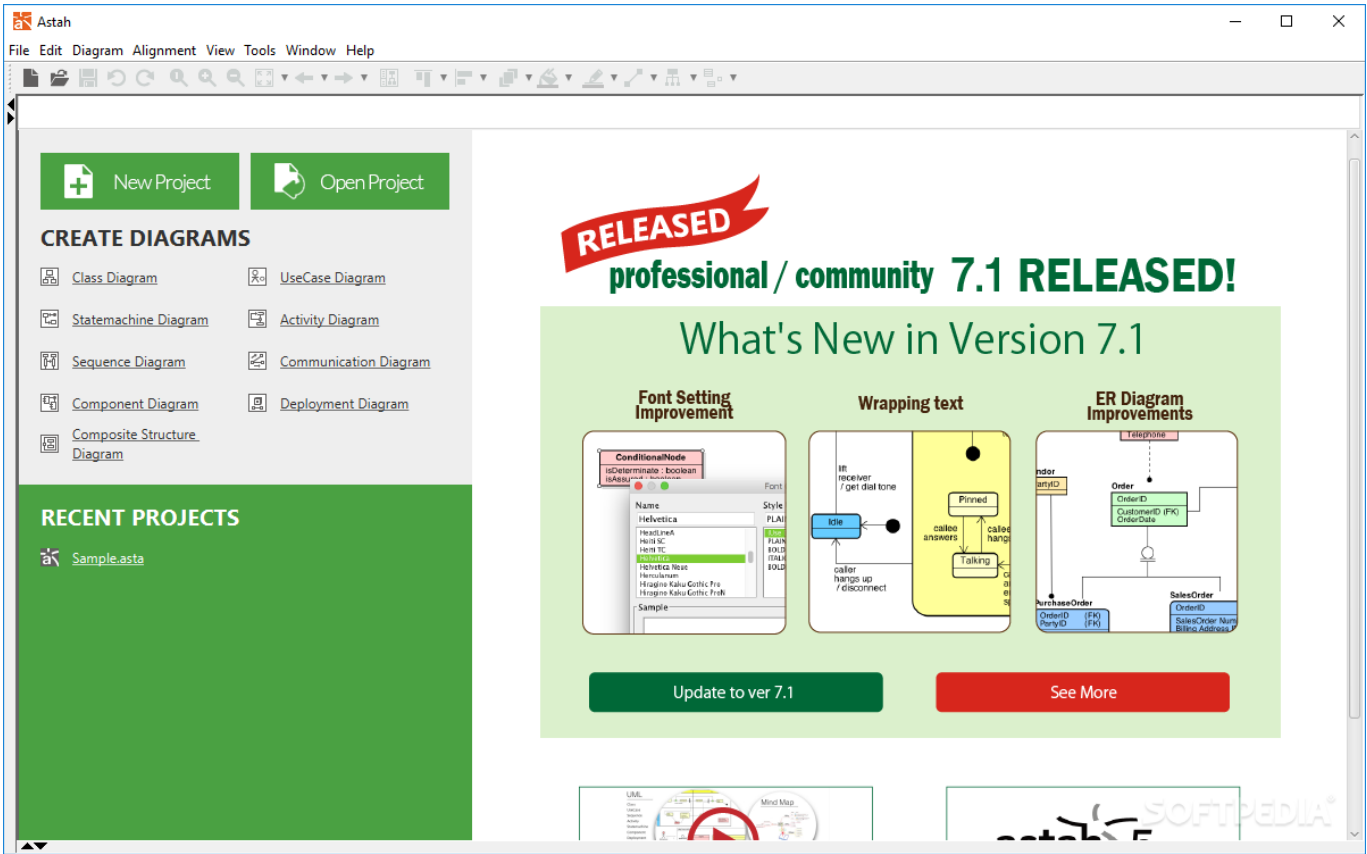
Astah

File Edit Diagram Alignment View Tools Window Help

New Project

Open Project

CREATE DIAGRAMS

Class Diagram

UseCase Diagram

Statemachine Diagram

Activity Diagram

Sequence Diagram

Communication Diagram

Component Diagram

Deployment Diagram

Composite Structure Diagram

RECENT PROJECTS

Sample.asta

RELEASED

professional / community 7.1 RELEASED!

What's New in Version 7.1

Font Setting Improvement

Wrapping text

ER Diagram Improvements

ConditionalNode
isDeterminate : boolean
isAssured : boolean

Font

Name

Style

Helvetica

PLAIN

HeadLineA
Hiragino Kaku Gothic Pro
Hiragino Kaku Gothic ProN

Helvetica Neue
Herculanum

Sample

lift receiver / get dial tone

Idle

Pinned

callee answers

Talking

caller hangs up / disconnect

Telephone

Order

OrderID

CustomerID (FK)
OrderDate

PurchaseOrder

OrderID (FK)
PartyID (FK)

SalesOrder

OrderID

Update to ver 7.1

See More

UML

Mind Map

SOFTPEDIA